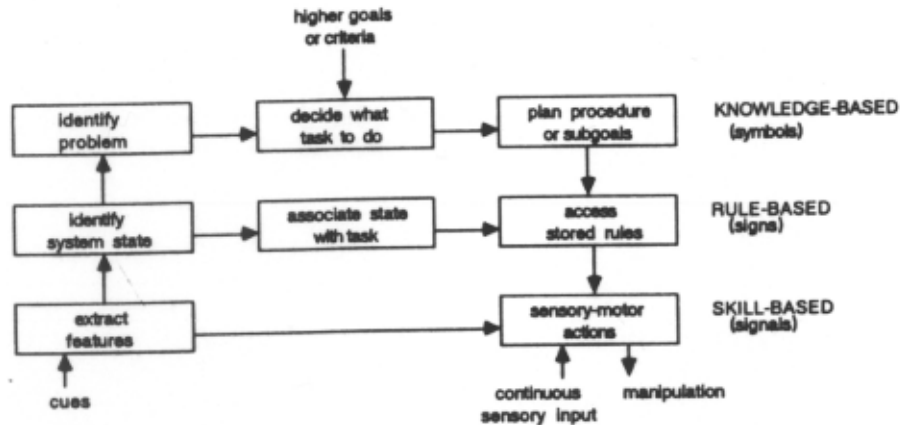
higher goals or criteria

identify problem

decide what task to do

plan procedure or subgoals

KNOWLEDGE-BASED (symbols)

identify system state

associate state with task

access stored rules

RULE-BASED (signs)

extract features

sensory-motor actions

SKILL-BASED (signals)

cues

continuous sensory input

manipulation